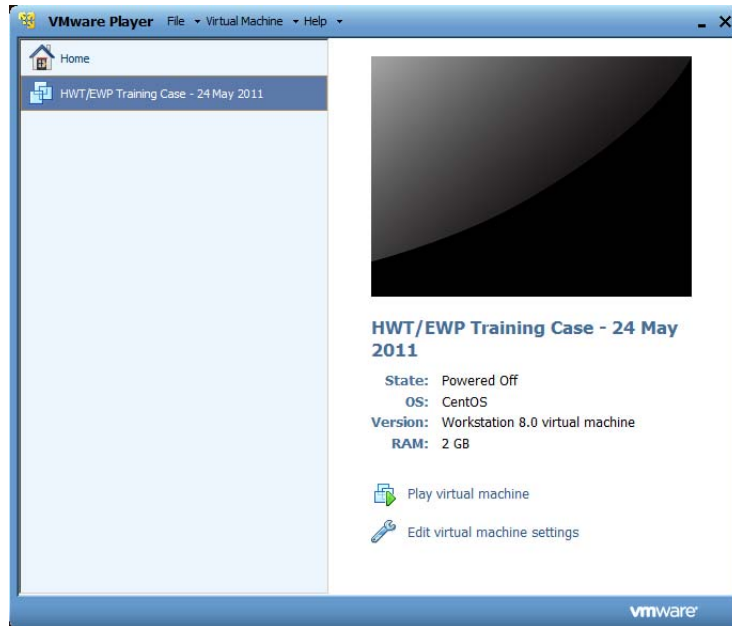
VMware Player File ▾ Virtual Machine ▾ Help ▾

Home

HWT/EWP Training Case - 24 May 2011

HWT/EWP Training Case - 24 May 2011

State: Powered Off
OS: CentOS
Version: Workstation 8.0 virtual machine
RAM: 2 GB

Play virtual machine

Edit virtual machine settings

vmware